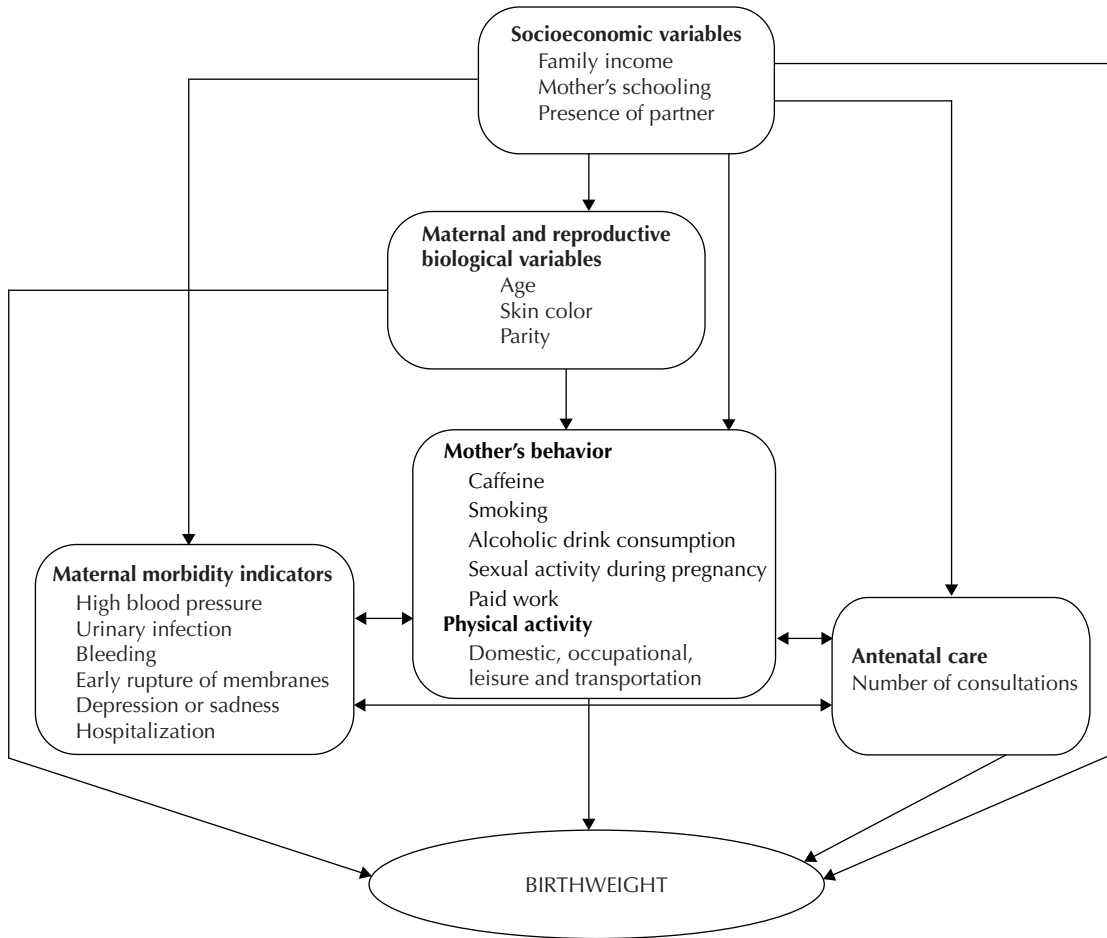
Socioeconomic variables
Family income
Mother's schooling
Presence of partner

Maternal and reproductive biological variables
Age
Skin color
Parity

Mother's behavior
Caffeine
Smoking
Alcoholic drink consumption
Sexual activity during pregnancy
Paid work
Physical activity
Domestic, occupational, leisure and transportation

Maternal morbidity indicators
High blood pressure
Urinary infection
Bleeding
Early rupture of membranes
Depression or sadness
Hospitalization

Antenatal care
Number of consultations

BIRTHWEIGHT